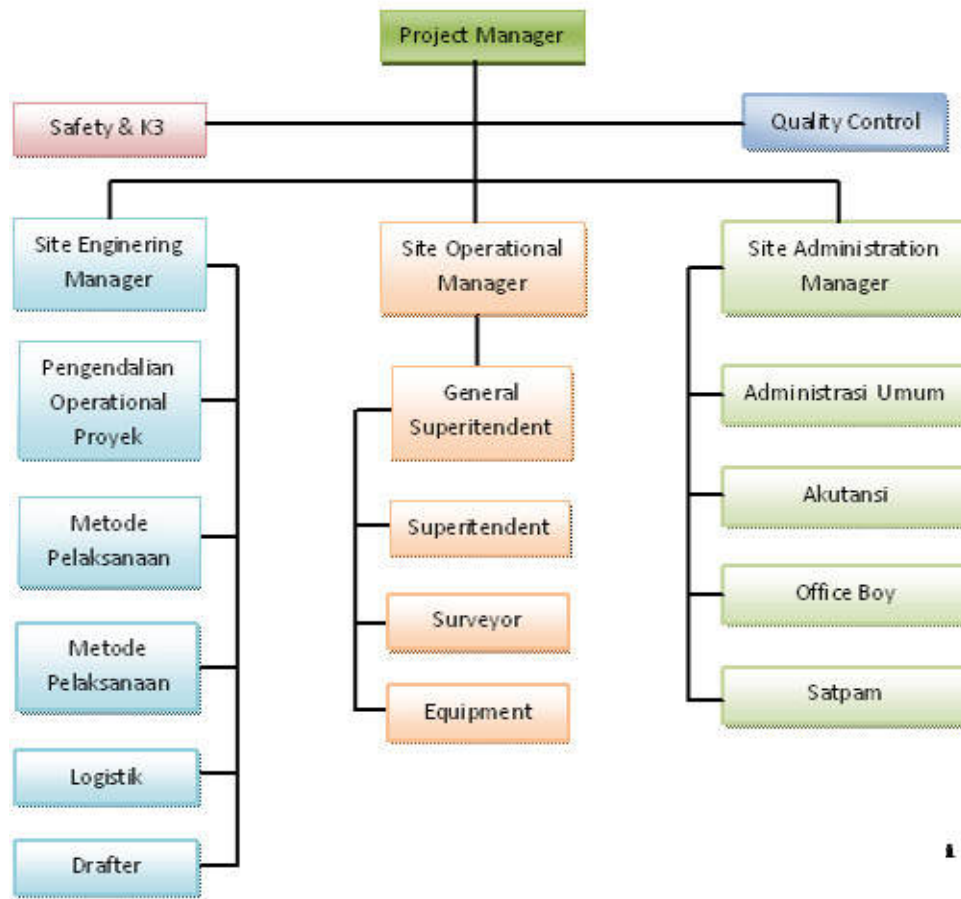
Project Manager

Safety & K3

Quality Control

Site Enginering Manager

Pengendalian Operational Proyek

Metode Pelaksanaan

Metode Pelaksanaan

Logistik

Drafter

Site Operational Manager

General Superitendent

Superitendent

Surveyor

Equipment

Site Administration Manager

Administrasi Umum

Akutansi

Office Boy

Satpam